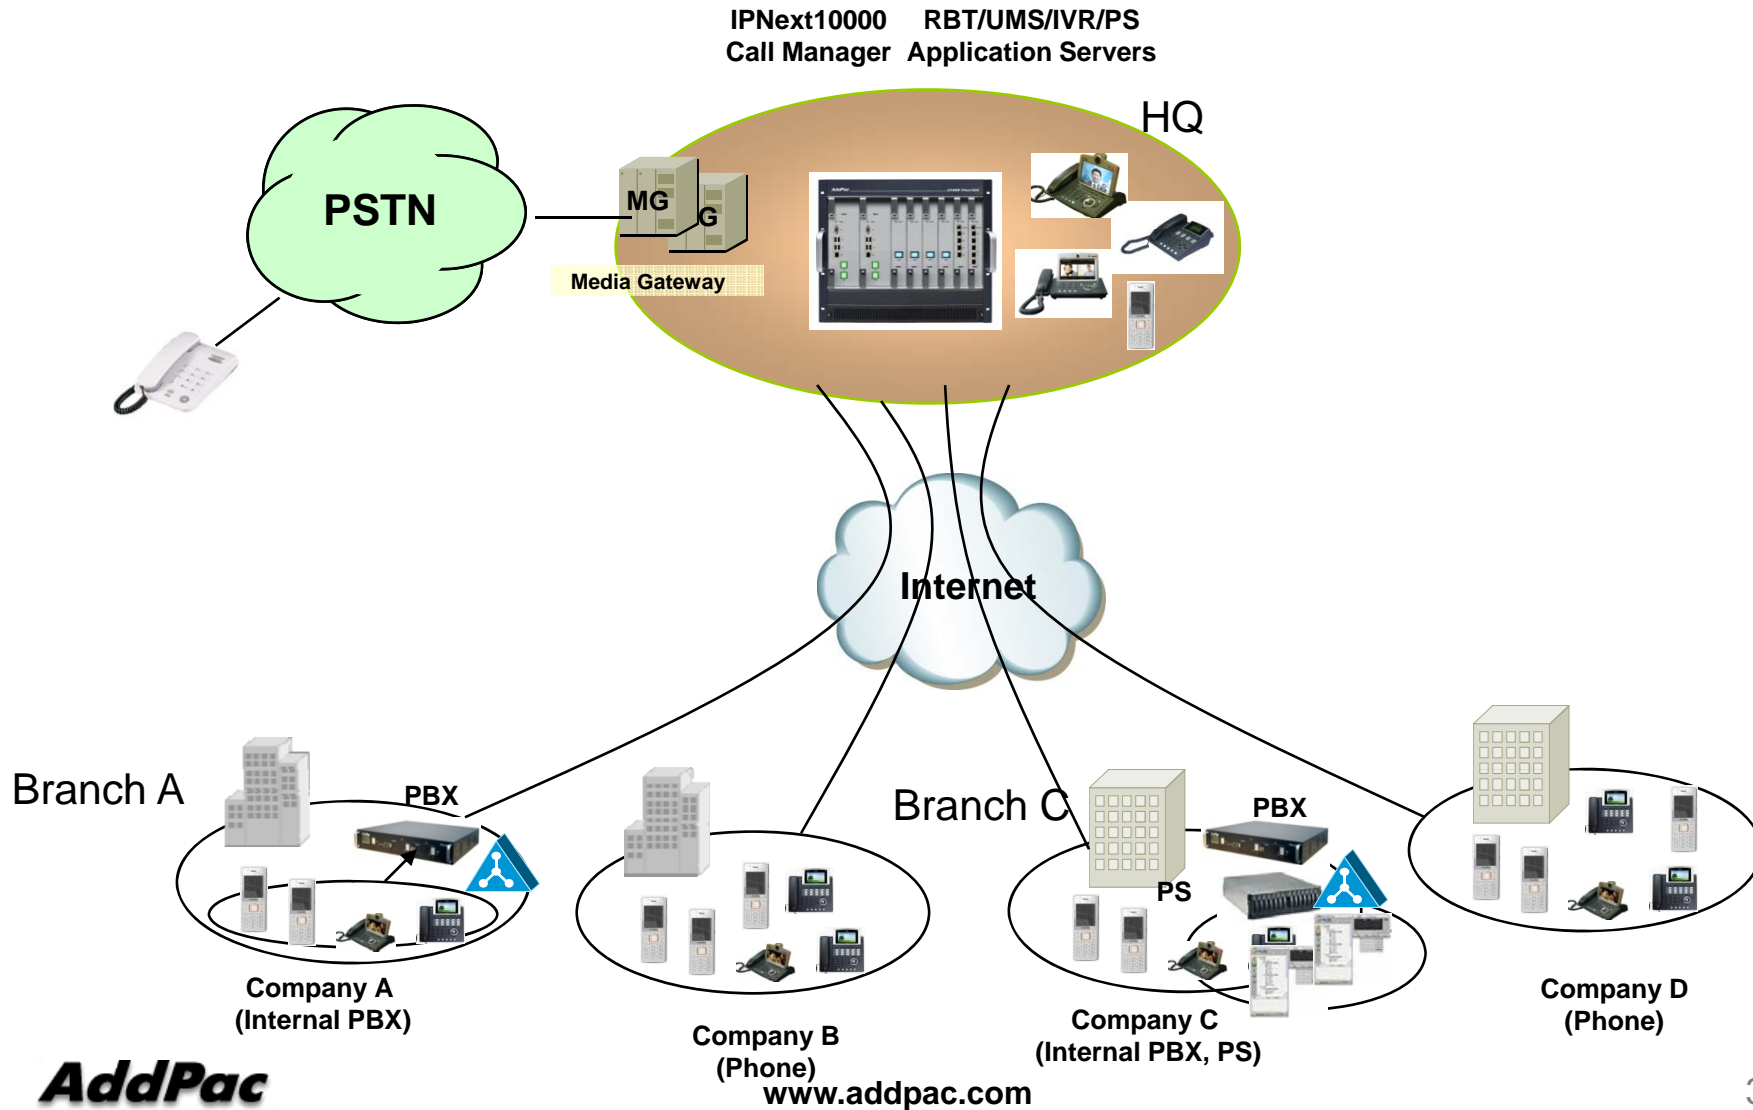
IPNext10000 Call Manager

RBT/UMS/IVR/PS Application Servers

HQ

PSTN

MG

G

Media Gateway

Internet

Branch A

PBX

Company A (Internal PBX)

Company B (Phone)

Branch C

PBX

PS

Company C (Internal PBX, PS)

Company D (Phone)

AddPac

www.addpac.com

3